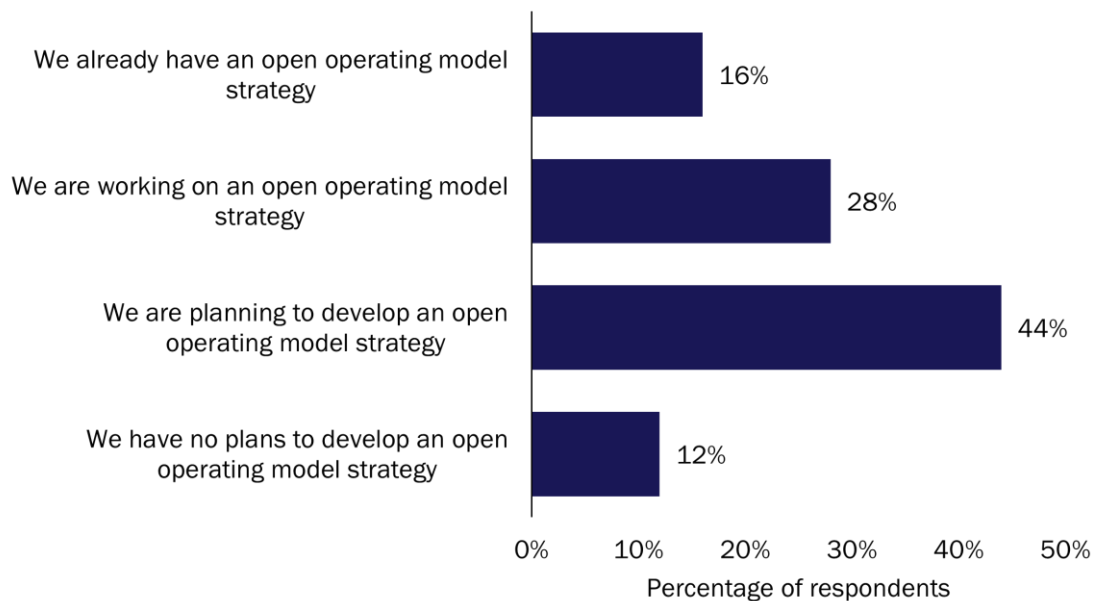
We already have an open operating model strategy
16%

We are working on an open operating model strategy
28%

We are planning to develop an open operating model strategy
44%

We have no plans to develop an open operating model strategy
12%

0% 10% 20% 30% 40% 50%
Percentage of respondents